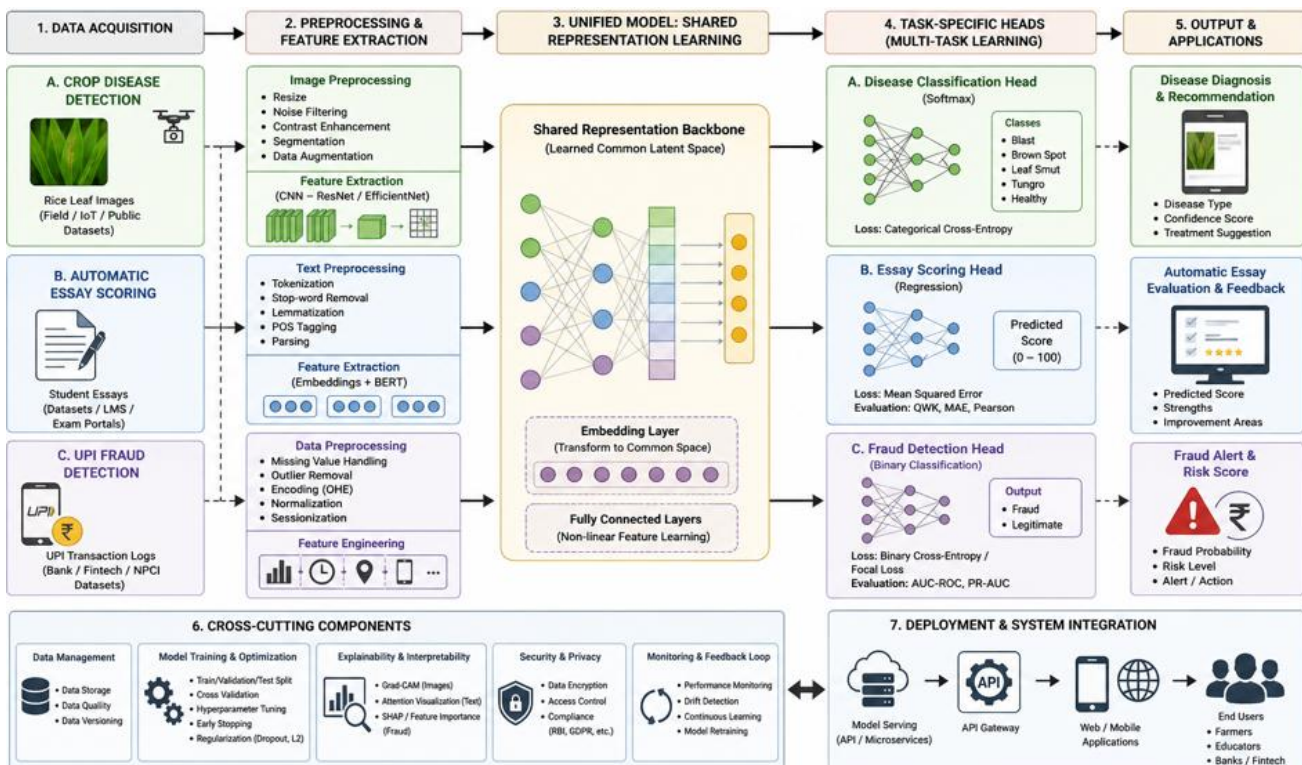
1. DATA ACQUISITION

2. PREPROCESSING & FEATURE EXTRACTION

3. UNIFIED MODEL: SHARED REPRESENTATION LEARNING

4. TASK-SPECIFIC HEADS (MULTI-TASK LEARNING)

5. OUTPUT & APPLICATIONS

A. CROP DISEASE DETECTION

Rice Leaf Images (Field / IoT / Public Datasets)

Image Preprocessing
• Resize
• Noise Filtering
• Contrast Enhancement
• Segmentation
• Data Augmentation

Feature Extraction (CNN – ResNet / EfficientNet)

Shared Representation Backbone (Learned Common Latent Space)

A. Disease Classification Head (Softmax)

Classes
• Blast
• Brown Spot
• Leaf Smut
• Tungro
• Healthy

Loss: Categorical Cross-Entropy

Disease Diagnosis & Recommendation

• Disease Type
• Confidence Score
• Treatment Suggestion

B. AUTOMATIC ESSAY SCORING

Student Essays (Datasets / LMS / Exam Portals)

Text Preprocessing
• Tokenization
• Stop-word Removal
• Lemmatization
• POS Tagging
• Parsing

Feature Extraction (Embeddings + BERT)

B. Essay Scoring Head (Regression)

Predicted Score (0 – 100)

Loss: Mean Squared Error
Evaluation: QWK, MAE, Pearson

Automatic Essay Evaluation & Feedback

• Predicted Score
• Strengths
• Improvement Areas

Embedding Layer (Transform to Common Space)

Fully Connected Layers (Non-linear Feature Learning)

C. UPI FRAUD DETECTION

UPI

UPI Transaction Logs (Bank / Fintech / NPCI Datasets)

Data Preprocessing
• Missing Value Handling
• Outlier Removal
• Encoding (OHE)
• Normalization
• Sessionization

Feature Engineering

C. Fraud Detection Head (Binary Classification)

Output
• Fraud
• Legitimate

Loss: Binary Cross-Entropy / Focal Loss
Evaluation: AUC-ROC, PR-AUC

Fraud Alert & Risk Score

• Fraud Probability
• Risk Level
• Alert / Action

6. CROSS-CUTTING COMPONENTS

Data Management
• Data Storage
• Data Quality
• Data Versioning

Model Training & Optimization
• Train/Validation/Test Split
• Cross Validation
• Hyperparameter Tuning
• Early Stopping
• Regularization (Dropout, L2)

Explainability & Interpretability
• Grad-CAM (Images)
• Attention Visualization (Text)
• SHAP / Feature Importance (Fraud)

Security & Privacy
• Data Encryption
• Access Control
• Compliance (RBI, GDPR, etc.)

Monitoring & Feedback Loop
• Performance Monitoring
• Drift Detection
• Continuous Learning
• Model Retraining

7. DEPLOYMENT & SYSTEM INTEGRATION

Model Serving (API / Microservices)

API

API Gateway

Web / Mobile Applications

End Users
• Farmers
• Educators
• Banks / Fintech